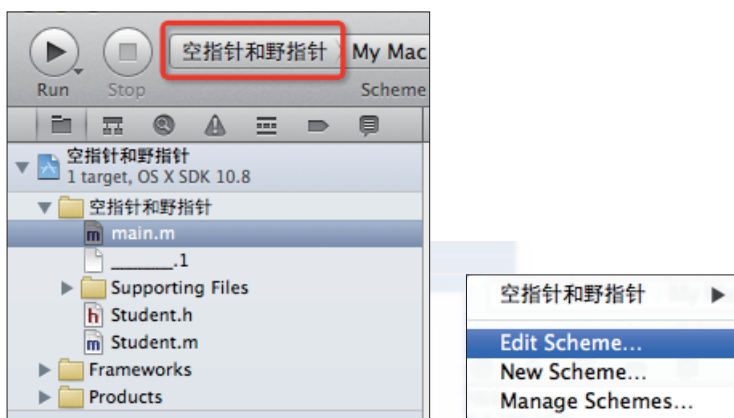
Run Stop 空指针和野指针 My Mac Scheme

空指针和野指针
1 target, OS X SDK 10.8

空指针和野指针
m main.m
_______.1
Supporting Files
h Student.h
m Student.m
Frameworks
Products

空指针和野指针 ▶
Edit Scheme...
New Scheme...
Manage Schemes...